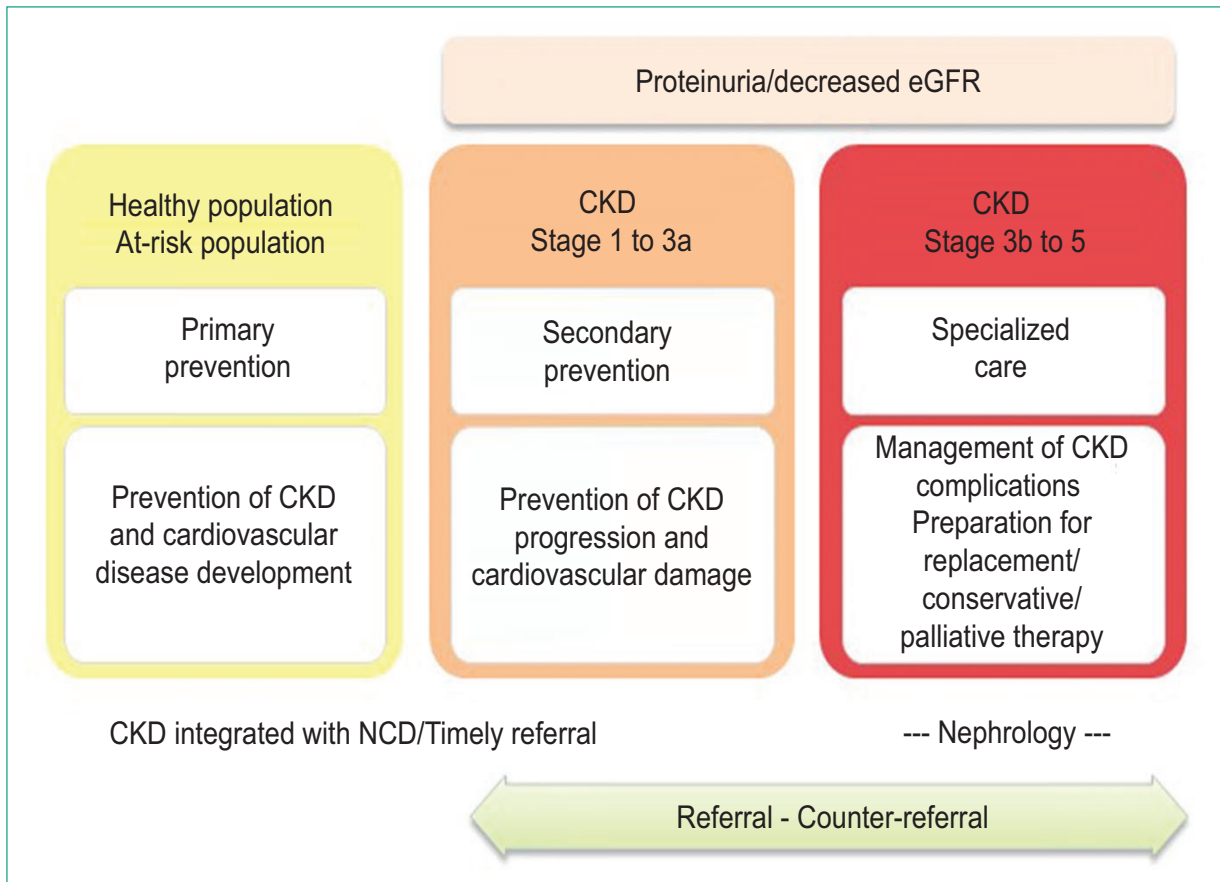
Proteinuria/decreased eGFR

Healthy population
At-risk population

Primary prevention

Prevention of CKD and cardiovascular disease development

CKD
Stage 1 to 3a

Secondary prevention

Prevention of CKD progression and cardiovascular damage

CKD
Stage 3b to 5

Specialized care

Management of CKD complications
Preparation for replacement/ conservative/ palliative therapy

CKD integrated with NCD/Timely referral

--- Nephrology ---

Referral - Counter-referral